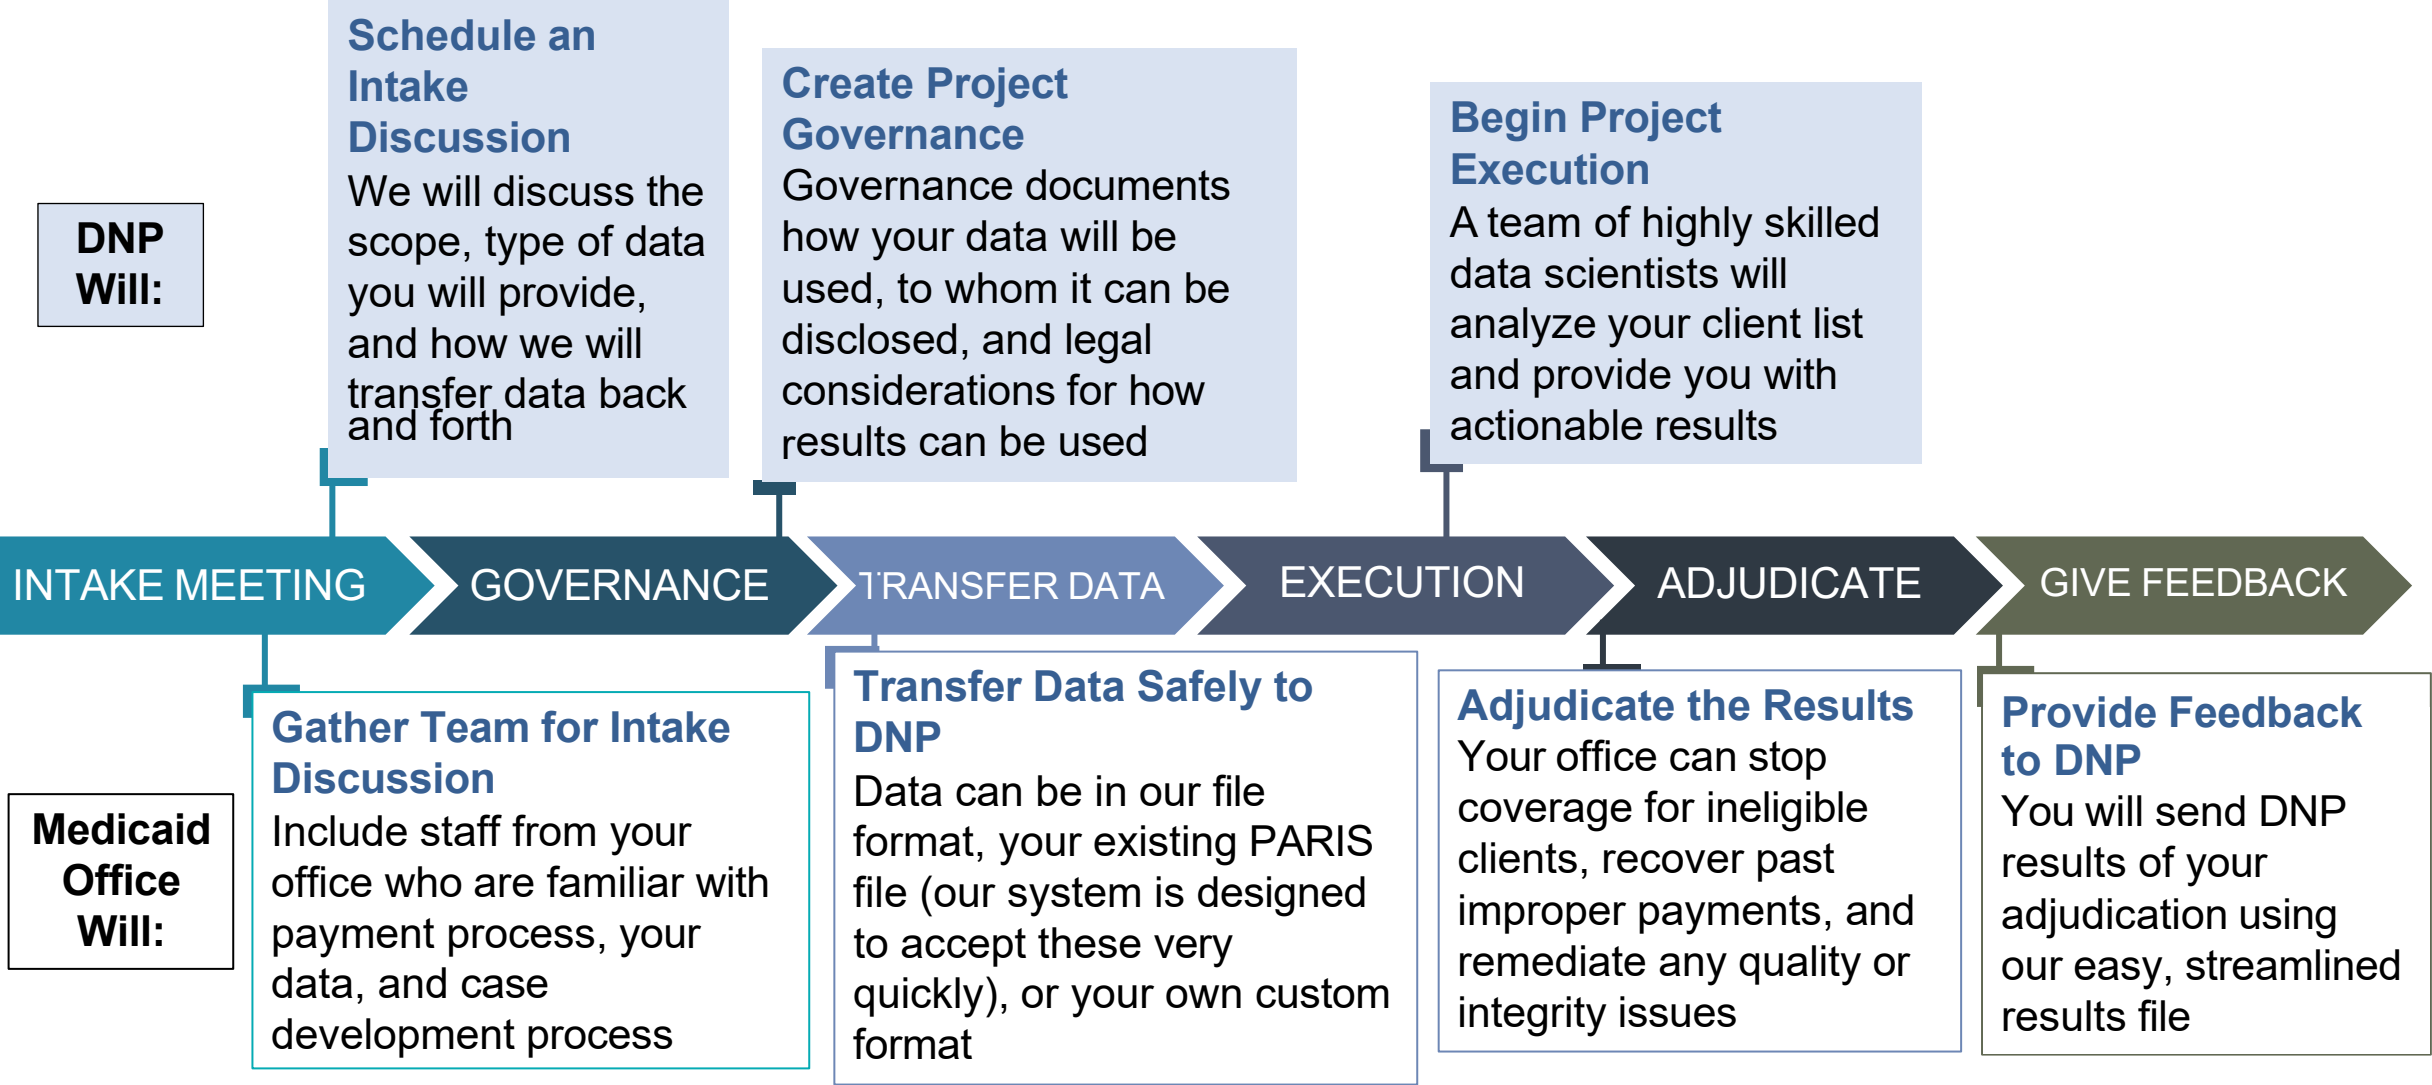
DNP Will:

Schedule an Intake Discussion
We will discuss the scope, type of data you will provide, and how we will transfer data back and forth

Create Project Governance
Governance documents how your data will be used, to whom it can be disclosed, and legal considerations for how results can be used

Begin Project Execution
A team of highly skilled data scientists will analyze your client list and provide you with actionable results

INTAKE MEETING
GOVERNANCE
TRANSFER DATA
EXECUTION
ADJUDICATE
GIVE FEEDBACK

Medicaid Office Will:

Gather Team for Intake Discussion
Include staff from your office who are familiar with payment process, your data, and case development process

Transfer Data Safely to DNP
Data can be in our file format, your existing PARIS file (our system is designed to accept these very quickly), or your own custom format

Adjudicate the Results
Your office can stop coverage for ineligible clients, recover past improper payments, and remediate any quality or integrity issues

Provide Feedback to DNP
You will send DNP results of your adjudication using our easy, streamlined results file